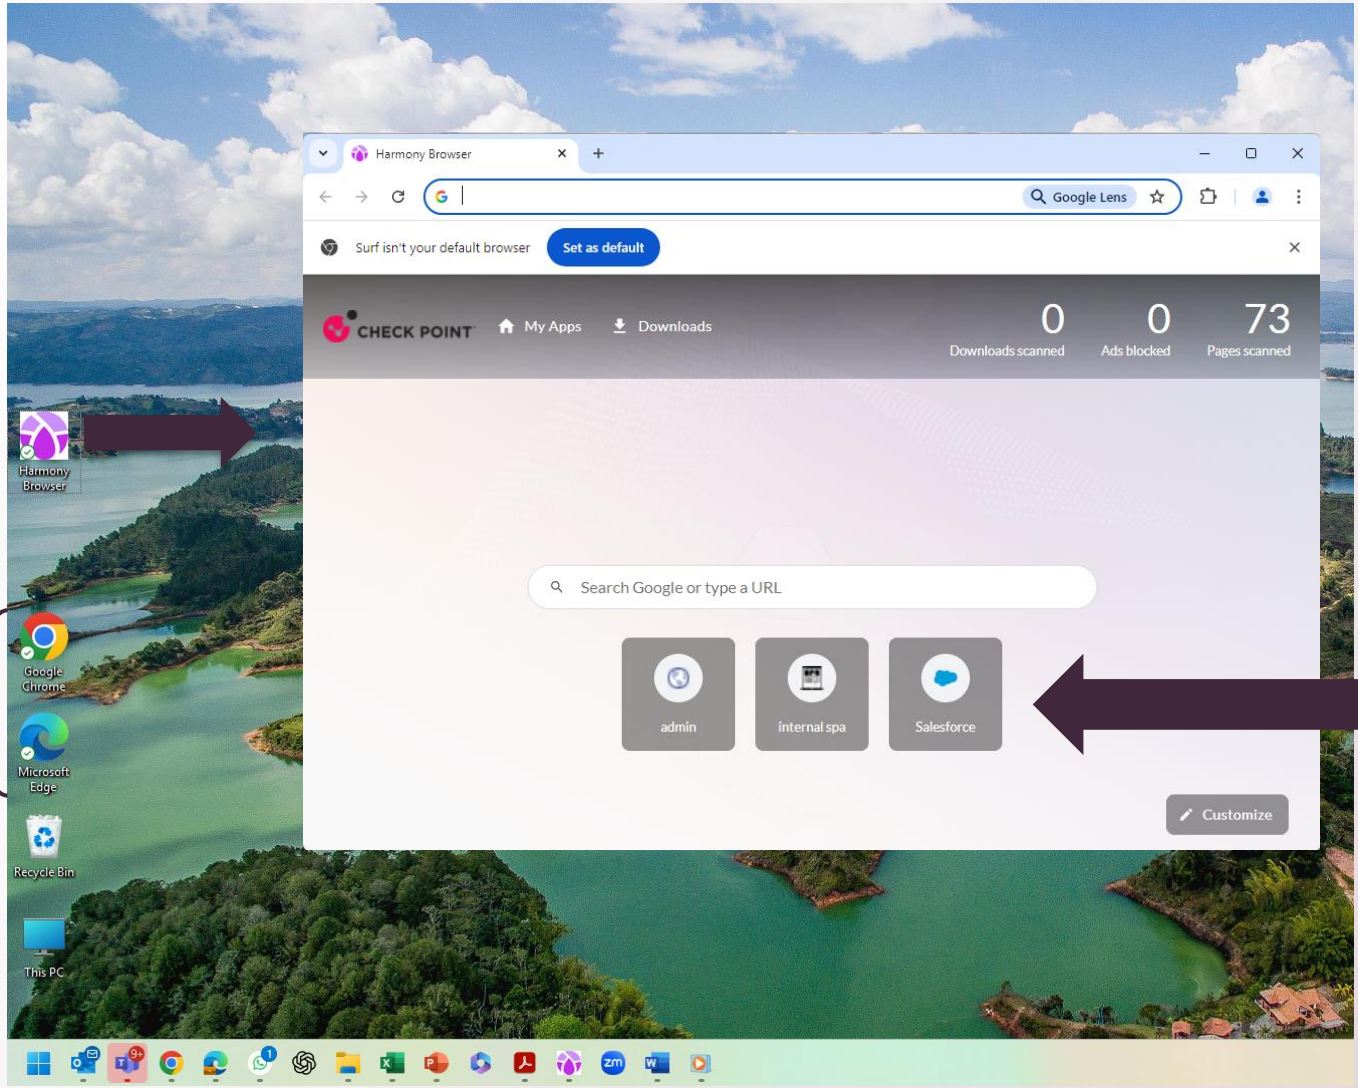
Harmony Browser

Google Lens

Surf isn't your default browser

Set as default

CHECK POINT

My Apps

Downloads

0
Downloads scanned

0
Ads blocked

73
Pages scanned

Harmony Browser

Search Google or type a URL

admin

internal spa

Salesforce

Google Chrome

Microsoft Edge

Customize

Recycle Bin

This PC

9+

1

zm